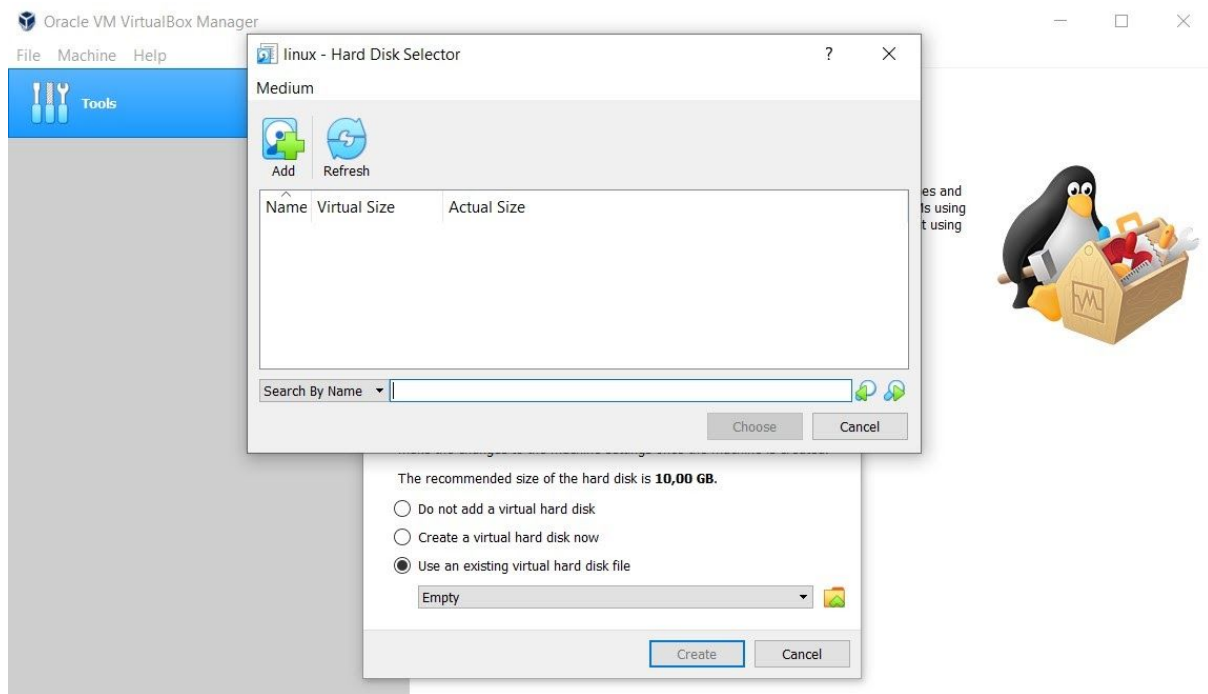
Oracle VM VirtualBox Manager

File Machine Help

Tools

linux - Hard Disk Selector

?

Medium

Add

Refresh

| Name | Virtual Size | Actual Size |
|---|---|---|

Search By Name

Choose

Cancel

es and
ls using
t using

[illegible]

The recommended size of the hard disk is **10,00 GB**.

Do not add a virtual hard disk

Create a virtual hard disk now

Use an existing virtual hard disk file

Empty

Create

Cancel